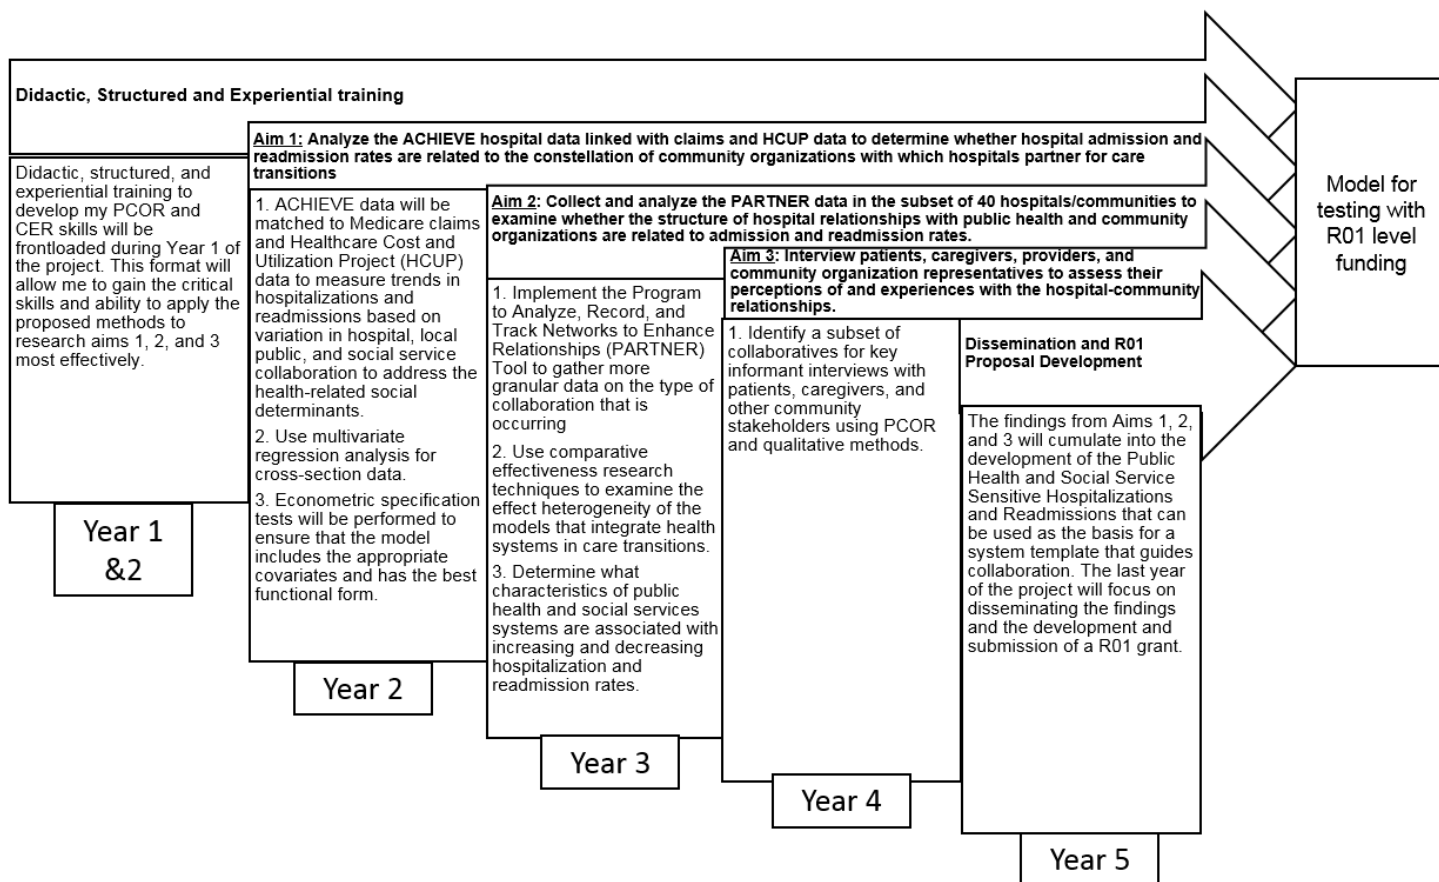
Didactic, Structured and Experiential training

Didactic, structured, and experiential training to develop my PCOR and CER skills will be frontloaded during Year 1 of the project. This format will allow me to gain the critical skills and ability to apply the proposed methods to research aims 1, 2, and 3 most effectively.

Year 1 &2

Aim 1: Analyze the ACHIEVE hospital data linked with claims and HCUP data to determine whether hospital admission and readmission rates are related to the constellation of community organizations with which hospitals partner for care transitions

1. ACHIEVE data will be matched to Medicare claims and Healthcare Cost and Utilization Project (HCUP) data to measure trends in hospitalizations and readmissions based on variation in hospital, local public, and social service collaboration to address the health-related social determinants.

2. Use multivariate regression analysis for cross-section data.

3. Econometric specification tests will be performed to ensure that the model includes the appropriate covariates and has the best functional form.

Year 2

Aim 2: Collect and analyze the PARTNER data in the subset of 40 hospitals/communities to examine whether the structure of hospital relationships with public health and community organizations are related to admission and readmission rates.

1. Implement the Program to Analyze, Record, and Track Networks to Enhance Relationships (PARTNER) Tool to gather more granular data on the type of collaboration that is occurring

2. Use comparative effectiveness research techniques to examine the effect heterogeneity of the models that integrate health systems in care transitions.

3. Determine what characteristics of public health and social services systems are associated with increasing and decreasing hospitalization and readmission rates.

Year 3

Aim 3: Interview patients, caregivers, providers, and community organization representatives to assess their perceptions of and experiences with the hospital-community relationships.

1. Identify a subset of collaboratives for key informant interviews with patients, caregivers, and other community stakeholders using PCOR and qualitative methods.

Year 4

Dissemination and R01 Proposal Development

The findings from Aims 1, 2, and 3 will cumulate into the development of the Public Health and Social Service Sensitive Hospitalizations and Readmissions that can be used as the basis for a system template that guides collaboration. The last year of the project will focus on disseminating the findings and the development and submission of a R01 grant.

Year 5

Model for testing with R01 level funding